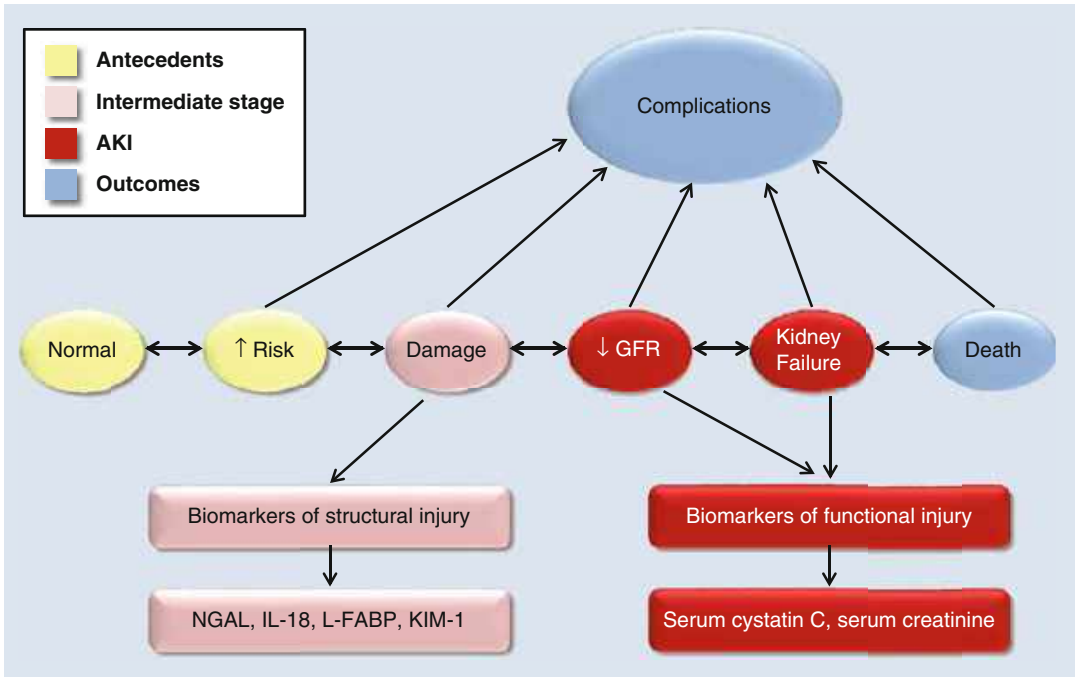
Antecedents
Intermediate stage
AKI
Outcomes

Complications

Normal
↑ Risk
Damage
↓ GFR
Kidney Failure
Death

Biomarkers of structural injury
NGAL, IL-18, L-FABP, KIM-1

Biomarkers of functional injury
Serum cystatin C, serum creatinine